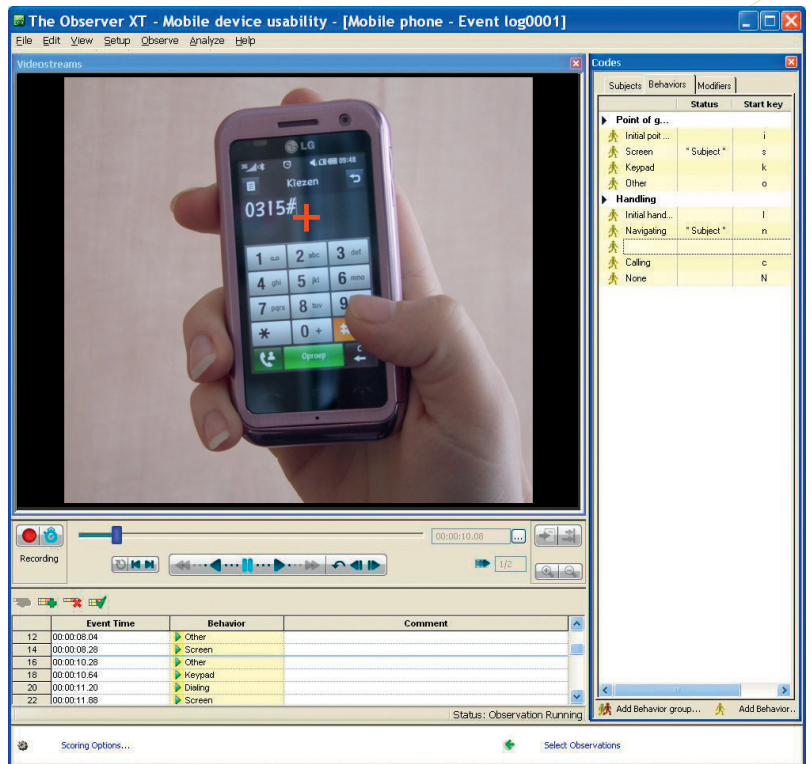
The Observer XT - Mobile device usability - [Mobile phone - Event log0001]

File Edit View Setup Observe Analyze Help

Videostreams

LG
09:48
Kiezen
0315#
1 2 abc 3 def
4 ghi 5 jkl 6 mno
7 pqrs 8 tuv 9
\* 0 + #
Oproep

Recording

00:00:10.08

1/2

| | Event Time | Behavior | Comment |
|---|---|---|---|
| 12 | 00:00:08.04 | Other | |
| 14 | 00:00:08.28 | Screen | |
| 16 | 00:00:10.28 | Other | |
| 18 | 00:00:10.64 | Keypad | |
| 20 | 00:00:11.20 | Dialing | |
| 22 | 00:00:11.88 | Screen | |

Status: Observation Running

Codes

Subjects Behaviors Modifiers

| | Status | Start key |
|---|---|---|
| Point of g... | | |
| Initial poit... | | i |
| Screen | \* Subject \* | s |
| Keypad | | k |
| Other | | o |
| Handling | | |
| Initial hand... | | l |
| Navigating | \* Subject \* | n |
| | | |
| Calling | | c |
| None | | N |

Add Behavior group... Add Behavior...

Scoring Options... Select Observations